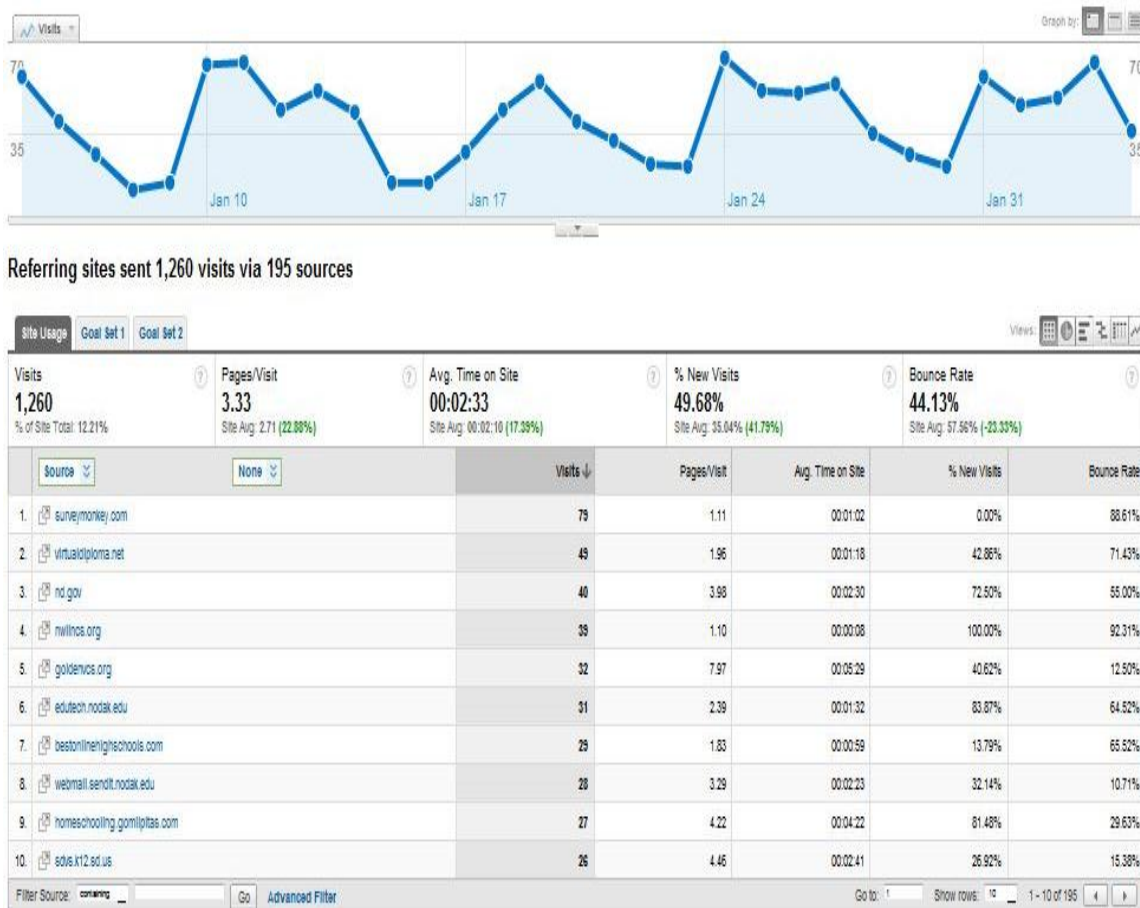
Visits

Graph by:

70
35
Jan 10
Jan 17
Jan 24
Jan 31
70
35

Referring sites sent 1,260 visits via 195 sources

Site Usage | Goal Set 1 | Goal Set 2

Views:

Visits
1,260
% of Site Total: 12.21%

Pages/Visit
3.33
Site Avg: 2.71 (22.88%)

Avg. Time on Site
00:02:33
Site Avg: 00:02:10 (17.39%)

% New Visits
49.68%
Site Avg: 35.04% (41.79%)

Bounce Rate
44.13%
Site Avg: 57.56% (-23.33%)

| | Source | None | Visits ↓ | Pages/Visit | Avg. Time on Site | % New Visits | Bounce Rate |
|---|---|---|---|---|---|---|---|
| 1. | surveymonkey.com | | 79 | 1.11 | 00:01:02 | 0.00% | 88.61% |
| 2. | virtualdiploma.net | | 49 | 1.96 | 00:01:18 | 42.86% | 71.43% |
| 3. | nd.gov | | 40 | 3.98 | 00:02:30 | 72.50% | 55.00% |
| 4. | nwlincs.org | | 39 | 1.10 | 00:00:08 | 100.00% | 92.31% |
| 5. | goldenvcs.org | | 32 | 7.97 | 00:05:29 | 40.62% | 12.50% |
| 6. | edutech.nodak.edu | | 31 | 2.39 | 00:01:32 | 83.87% | 64.52% |
| 7. | bestonlinehighschools.com | | 29 | 1.83 | 00:00:59 | 13.79% | 65.52% |
| 8. | webmail.sendit.nodak.edu | | 28 | 3.29 | 00:02:23 | 32.14% | 10.71% |
| 9. | homeschooling.gomilpitas.com | | 27 | 4.22 | 00:04:22 | 81.48% | 29.63% |
| 10. | sdvs.k12.sd.us | | 26 | 4.46 | 00:02:41 | 26.92% | 15.38% |

Filter Source: containing Go Advanced Filter
Go to: 1 Show rows: 10 1 - 10 of 195